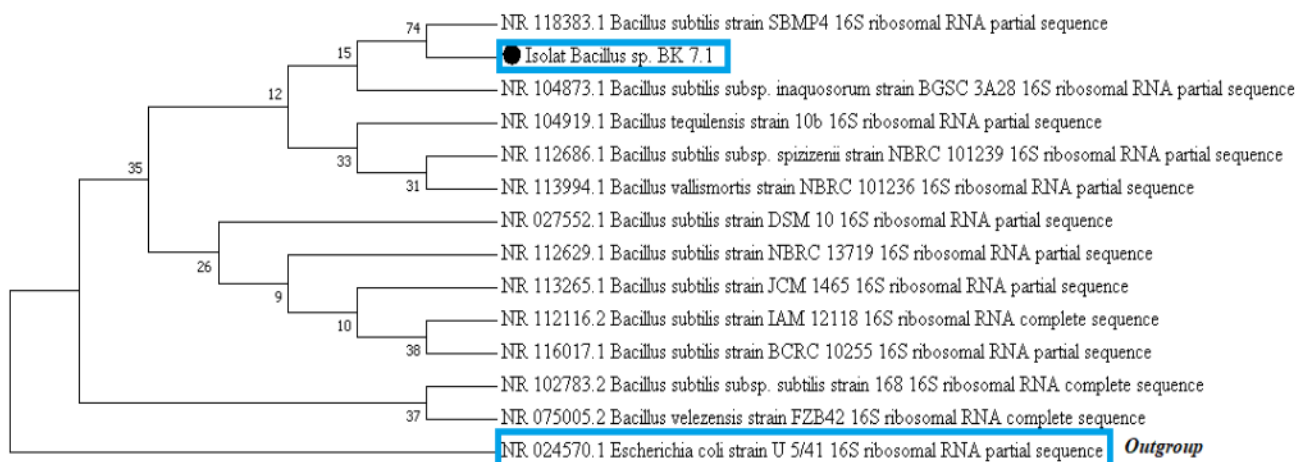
74
NR 118383.1 Bacillus subtilis strain SBMP4 16S ribosomal RNA partial sequence
15
Isolat Bacillus sp. BK 7.1
12
NR 104873.1 Bacillus subtilis subsp. inaquosorum strain BGSC 3A28 16S ribosomal RNA partial sequence
NR 104919.1 Bacillus tequilensis strain 10b 16S ribosomal RNA partial sequence
33
NR 112686.1 Bacillus subtilis subsp. spizizenii strain NBRC 101239 16S ribosomal RNA partial sequence
35
31
NR 113994.1 Bacillus vallismortis strain NBRC 101236 16S ribosomal RNA partial sequence
NR 027552.1 Bacillus subtilis strain DSM 10 16S ribosomal RNA partial sequence
NR 112629.1 Bacillus subtilis strain NBRC 13719 16S ribosomal RNA partial sequence
26
9
NR 113265.1 Bacillus subtilis strain JCM 1465 16S ribosomal RNA partial sequence
10
NR 112116.2 Bacillus subtilis strain IAM 12118 16S ribosomal RNA complete sequence
38
NR 116017.1 Bacillus subtilis strain BCRC 10255 16S ribosomal RNA partial sequence
NR 102783.2 Bacillus subtilis subsp. subtilis strain 168 16S ribosomal RNA complete sequence
37
NR 075005.2 Bacillus velezensis strain FZB42 16S ribosomal RNA complete sequence
NR 024570.1 Escherichia coli strain U 5/41 16S ribosomal RNA partial sequence
Outgroup